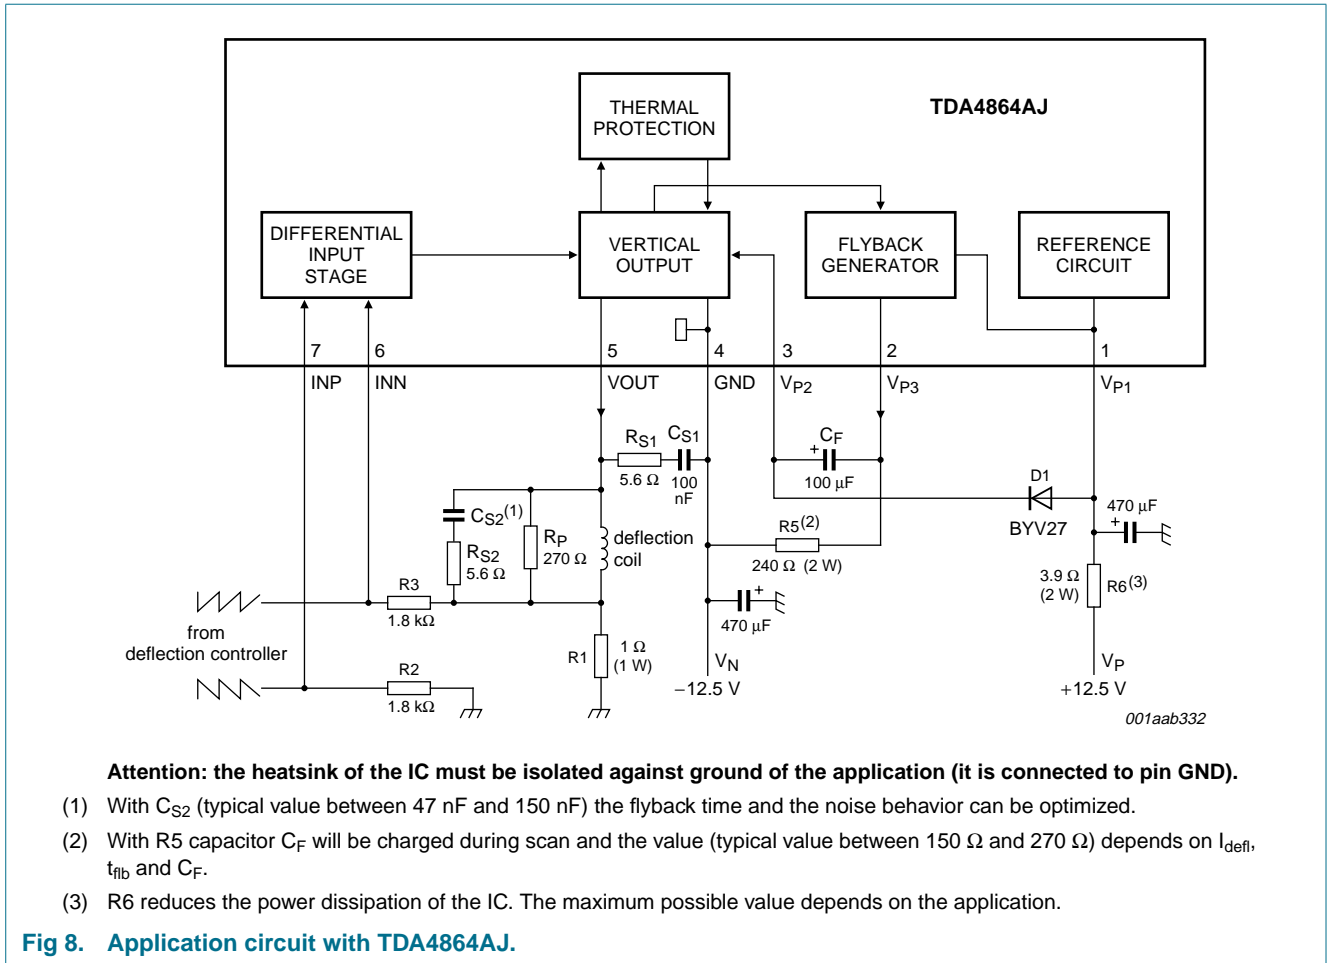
THERMAL PROTECTION

TDA4864AJ

DIFFERENTIAL INPUT STAGE

VERTICAL OUTPUT

FLYBACK GENERATOR

REFERENCE CIRCUIT

7 6 5 4 3 2 1

INP INN VOUT GND $V_{P2}$ $V_{P3}$ $V_{P1}$

$R_{S1}$ $C_{S1}$
5.6 Ω 100 nF

$C_F$
+
100 μF

D1
BYV27

470 μF
+

$C_{S2}$(1)

$R_{S2}$
5.6 Ω

$R_P$
270 Ω

deflection coil

R5(2)
240 Ω (2 W)

3.9 Ω (2 W)
R6(3)

R3
1.8 kΩ

from deflection controller

470 μF
+

R1
1 Ω (1 W)

$V_N$
−12.5 V

$V_P$
+12.5 V

R2
1.8 kΩ

001aab332

Attention: the heatsink of the IC must be isolated against ground of the application (it is connected to pin GND).

(1) With $C_{S2}$ (typical value between 47 nF and 150 nF) the flyback time and the noise behavior can be optimized.

(2) With R5 capacitor $C_F$ will be charged during scan and the value (typical value between 150 Ω and 270 Ω) depends on $I_{defl}$, $t_{flb}$ and $C_F$.

(3) R6 reduces the power dissipation of the IC. The maximum possible value depends on the application.

Fig 8. Application circuit with TDA4864AJ.